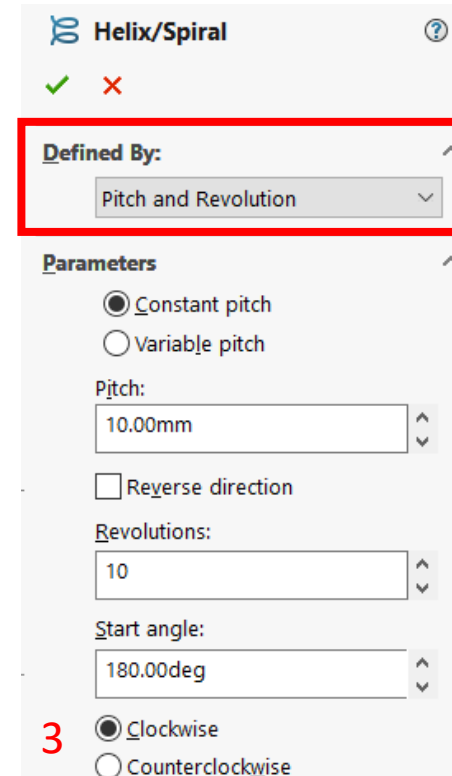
Helix/Spiral

Defined By:

Pitch and Revolution

Parameters

Constant pitch

Variable pitch

Pitch:

10.00mm

Reverse direction

Revolutions:

10

Start angle:

180.00deg

3

Clockwise

Counterclockwise